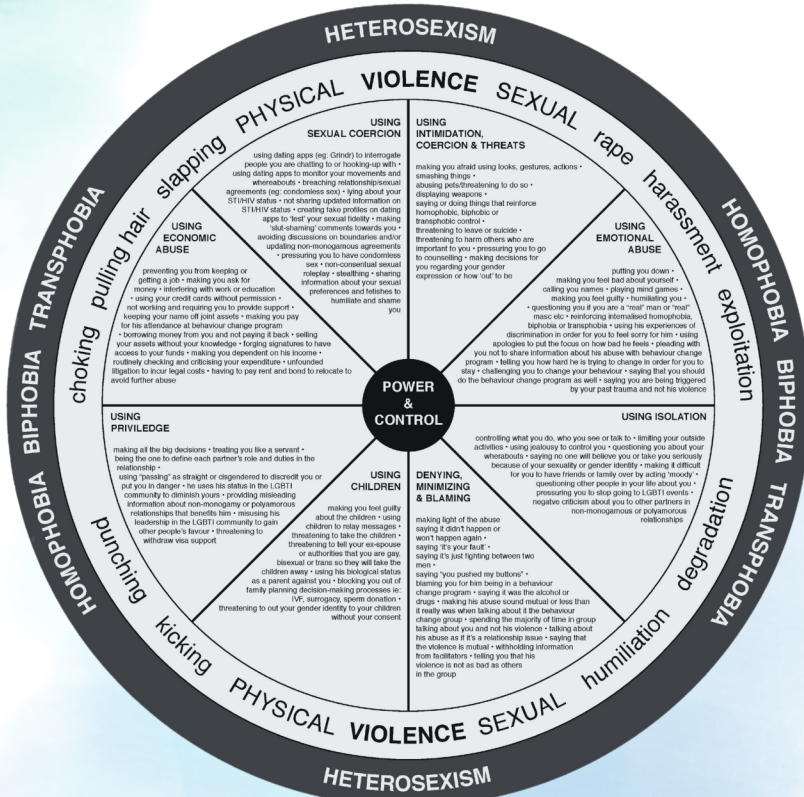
HETEROSEXISM

HOMOPHOBIA BIPHOBIA TRANSPHOBIA

HOMOPHOBIA BIPHOBIA TRANSPHOBIA

PHYSICAL VIOLENCE SEXUAL

rape harassment exploitation

choking pulling hair slapping

USING SEXUAL COERCION

using dating apps (eg: Grindr) to interrogate people you are chatting to or hooking-up with • using dating apps to monitor your movements and whereabouts • breaching relationship/sexual agreements (eg: condomless sex) • lying about your STI/HIV status • not sharing updated information on STI/HIV status • creating fake profiles on dating apps to 'test' your sexual fidelity • making 'slut-shaming' comments towards you • avoiding discussions on boundaries and/or updating non-monogamous agreements • pressuring you to have condomless sex • non-consentual sexual roleplay • stealthing • sharing information about your sexual preferences and fetishes to humiliate and shame you

USING INTIMIDATION, COERCION & THREATS

making you afraid using looks, gestures, actions • smashing things • abusing pets/threatening to do so • displaying weapons • saying or doing things that reinforce homophobic, biphobic or transphobic control • threatening to leave or suicide • threatening to harm others who are important to you • pressuring you to go to counselling • making decisions for you regarding your gender expression or how 'out' to be

USING ECONOMIC ABUSE

preventing you from keeping or getting a job • making you ask for money • interfering with work or education • using your credit cards without permission • not working and requiring you to provide support • keeping your name off joint assets • making you pay for his attendance at behaviour change program • borrowing money from you and not paying it back • selling your assets without your knowledge • forging signatures to have access to your funds • making you dependent on his income • routinely checking and criticising your expenditure • unfounded litigation to incur legal costs • having to pay rent and bond to relocate to avoid further abuse

USING EMOTIONAL ABUSE

putting you down • making you feel bad about yourself • calling you names • playing mind games • making you feel guilty • humiliating you • questioning you if you are a "real" man or "real" masc etc • reinforcing internalised homophobia, biphobia or transphobia • using his experiences of discrimination in order for you to feel sorry for him • using apologies to put the focus on how bad he feels • pleading with you not to share information about his abuse with behaviour change program • telling you how hard he is trying to change in order for you to stay • challenging you to change your behaviour • saying that you should do the behaviour change program as well • saying you are being triggered by your past trauma and not his violence

POWER & CONTROL

USING PRIVILEDGE

making all the big decisions • treating you like a servant • being the one to define each partner's role and duties in the relationship • using "passing" as straight or cisgendered to discredit you or put you in danger • he uses his status in the LGBTI community to diminish yours • providing misleading information about non-monogamy or polyamorous relationships that benefits him • misusing his leadership in the LGBTI community to gain other people's favour • threatening to withdraw visa support

USING ISOLATION

controlling what you do, who you see or talk to • limiting your outside activities • using jealousy to control you • questioning you about your wherabouts • saying no one will believe you or take you seriously because of your sexuality or gender identity • making it difficult for you to have friends or family over by acting 'moody' • questioning other people in your life about you • pressuring you to stop going to LGBTI events • negative criticism about you to other partners in non-monogamous or polyamorous relationships

USING CHILDREN

making you feel guilty about the children • using children to relay messages • threatening to take the children • threatening to tell your ex-spouse or authorities that you are gay, bisexual or trans so they will take the children away • using his biological status as a parent against you • blocking you out of family planning decision-making processes ie: IVF, surrogacy, sperm donation • threatening to out your gender identity to your children without your consent

DENYING, MINIMIZING & BLAMING

making light of the abuse saying it didn't happen or won't happen again • saying 'it's your fault' • saying it's just fighting between two men • saying "you pushed my buttons" • blaming you for him being in a behaviour change program • saying it was the alcohol or drugs • making his abuse sound mutual or less than it really was when talking about it the behaviour change group • spending the majority of time in group talking about you and not his violence • talking about his abuse as if it's a relationship issue • saying that the violence is mutual • withholding information from facilitators • telling you that his violence is not as bad as others in the group

punching kicking

PHYSICAL VIOLENCE SEXUAL

humiliation degradation

HETEROSEXISM